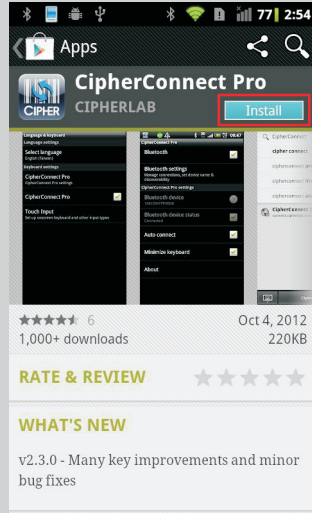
77 2:54

Apps

CipherConnect Pro

CIPHERLAB

CIPHER

Install

Language & keyboard

Language settings

Select language

English (Taiwan)

Keyboard settings

CipherConnect Pro

CipherConnect Pro settings

CipherConnect Pro

Touch Input

CipherConnect Pro

Bluetooth

Bluetooth settings

CipherConnect Pro settings

Bluetooth device

Bluetooth device status

Auto connect

Minimize keyboard

About

CipherConnect

6

1,000+ downloads

Oct 4, 2012

220KB

RATE & REVIEW

WHAT'S NEW

v2.3.0 - Many key improvements and minor bug fixes